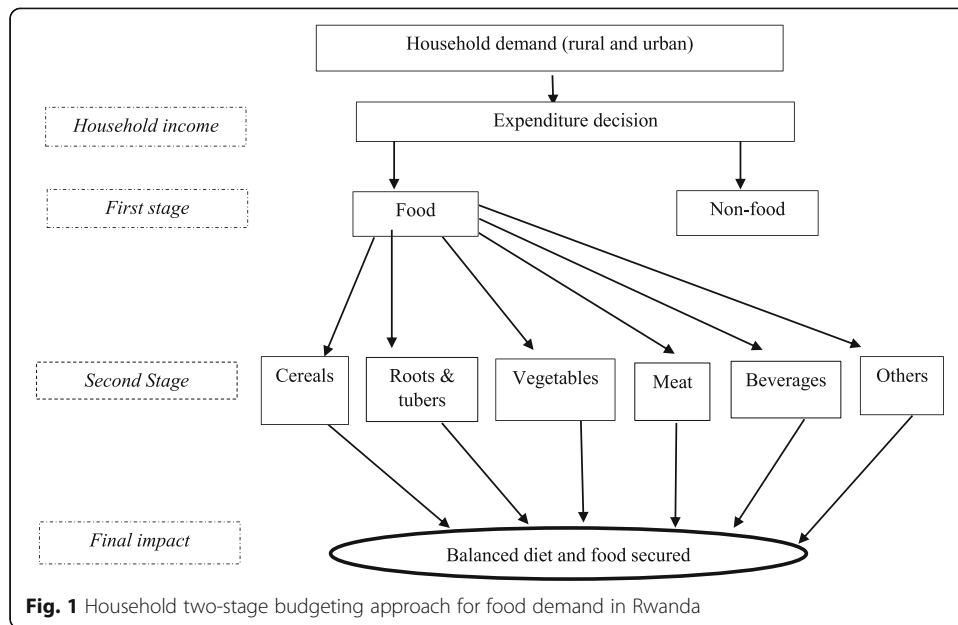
Household demand (rural and urban)

Household income

Expenditure decision

First stage

Food

Non-food

Second Stage

Cereals

Roots & tubers

Vegetables

Meat

Beverages

Others

Final impact

Balanced diet and food secured

**Fig. 1** Household two-stage budgeting approach for food demand in Rwanda